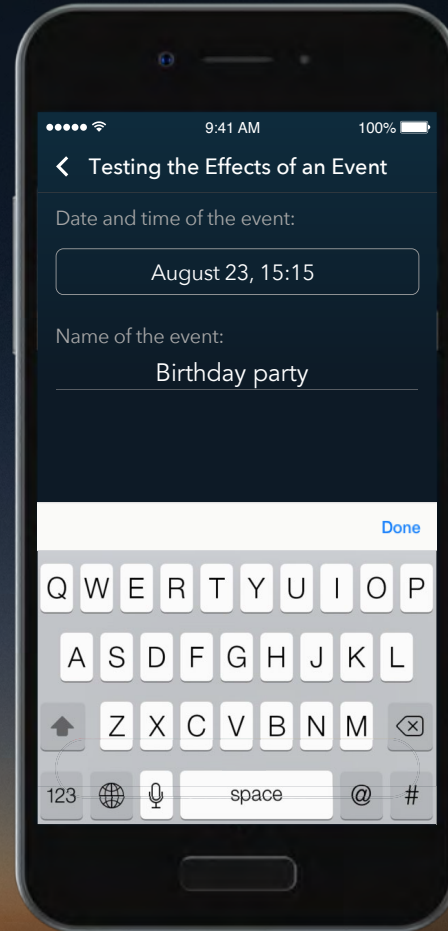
9:41 AM
100%

Testing the Effects of an Event

Date and time of the event:

August 23, 15:15

Name of the event:

Birthday party

Done

Q W E R T Y U I O P
A S D F G H J K L
Z X C V B N M
123 space @ #